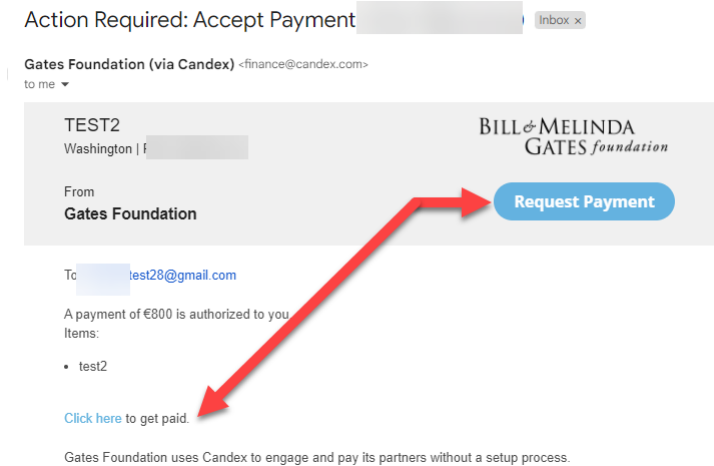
Action Required: Accept Payment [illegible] Inbox ×

Gates Foundation (via Candex) <finance@candex.com>
to me

TEST2
Washington | F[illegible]

BILL & MELINDA GATES foundation

From
Gates Foundation

Request Payment

To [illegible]test28@gmail.com

A payment of €800 is authorized to you.
Items:

• test2

Click here to get paid.

Gates Foundation uses Candex to engage and pay its partners without a setup process.